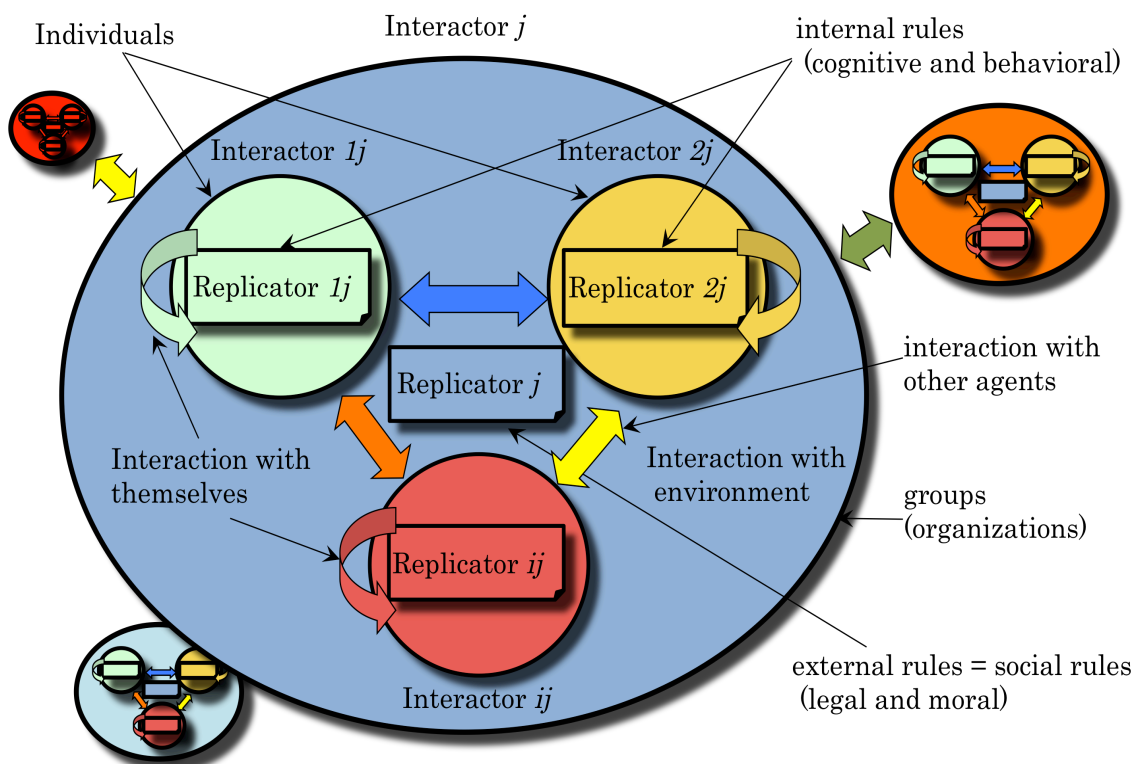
Individuals

Interactor $j$

internal rules (cognitive and behavioral)

Interactor $1j$

Interactor $2j$

Replicator $1j$

Replicator $2j$

Replicator $j$

interaction with other agents

Interaction with themselves

Interaction with environment

groups (organizations)

Replicator $ij$

external rules = social rules (legal and moral)

Interactor $ij$